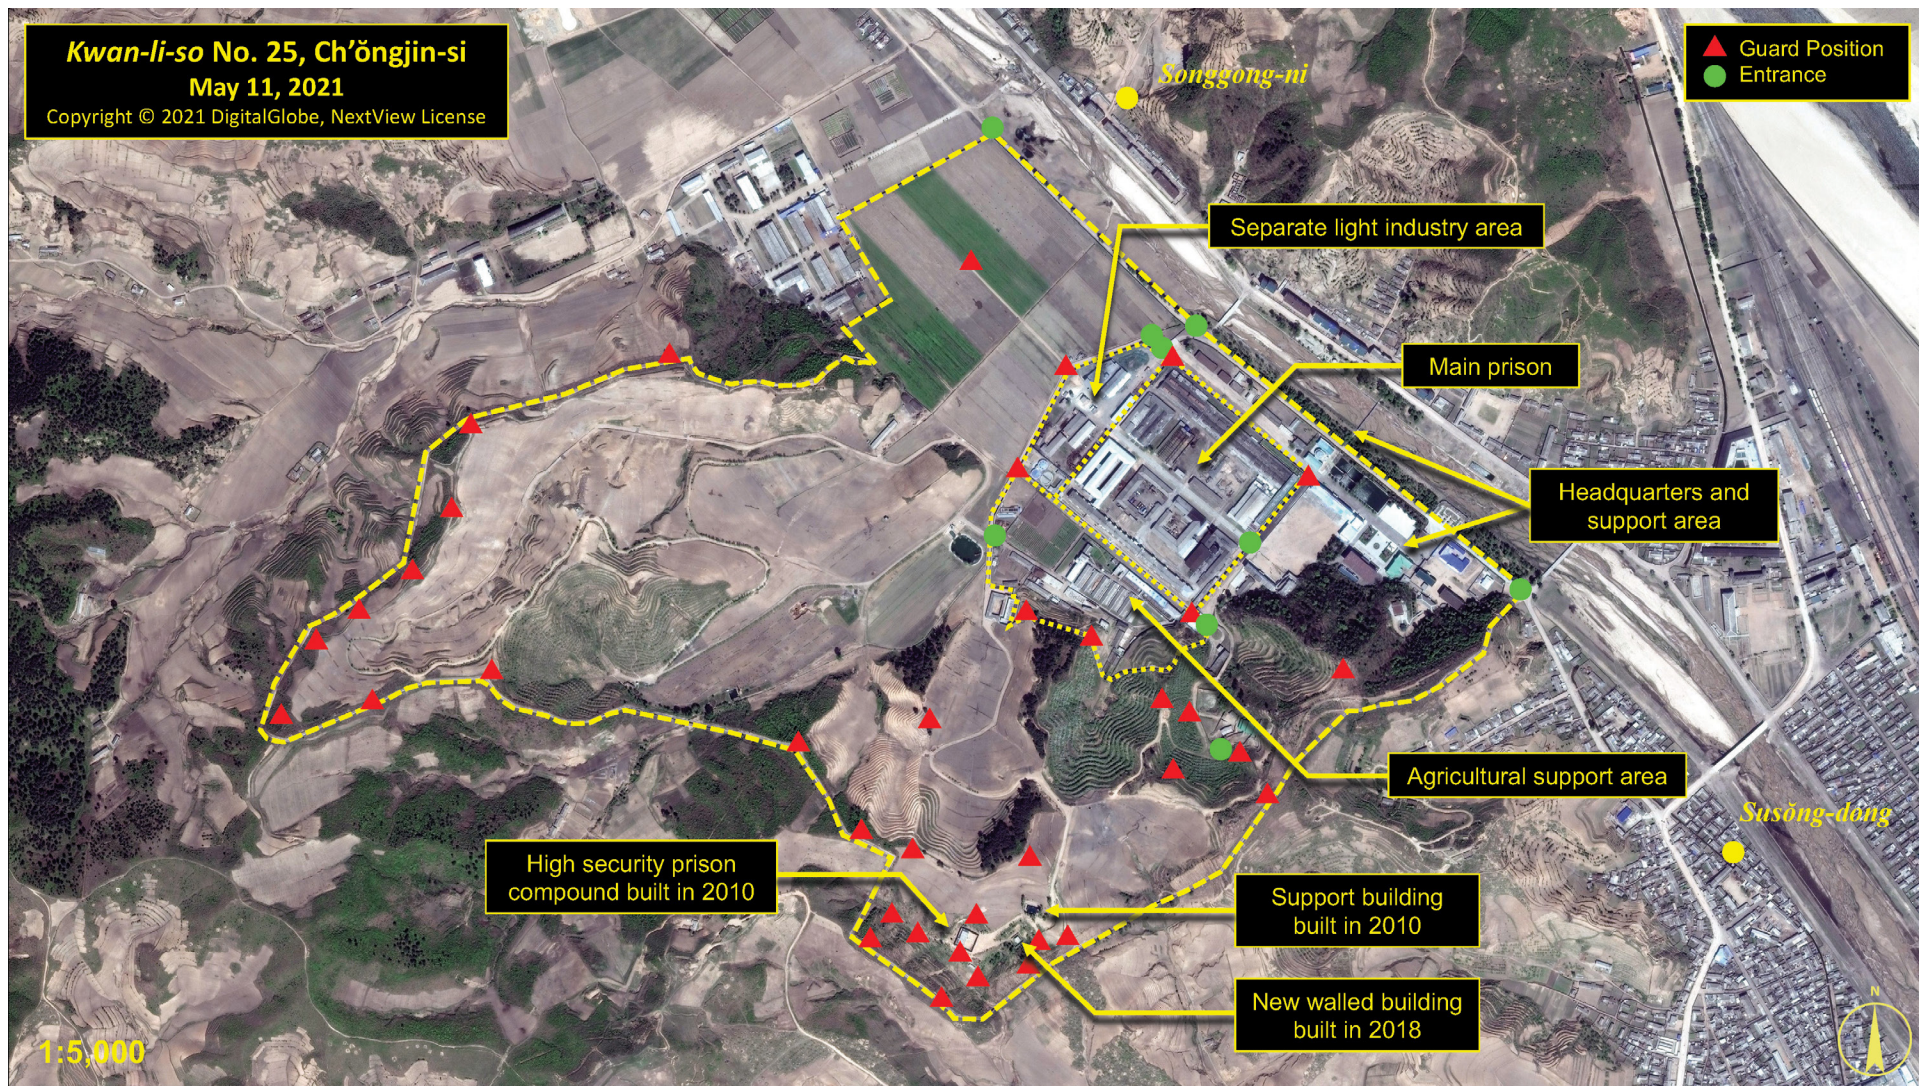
Kwan-li-so No. 25, Ch'ŏngjin-si
May 11, 2021
Copyright © 2021 DigitalGlobe, NextView License

Guard Position
Entrance

Songgong-ni

Separate light industry area

Main prison

Headquarters and support area

Agricultural support area

Susŏng-dong

High security prison compound built in 2010

Support building built in 2010

New walled building built in 2018

1:5,000

N